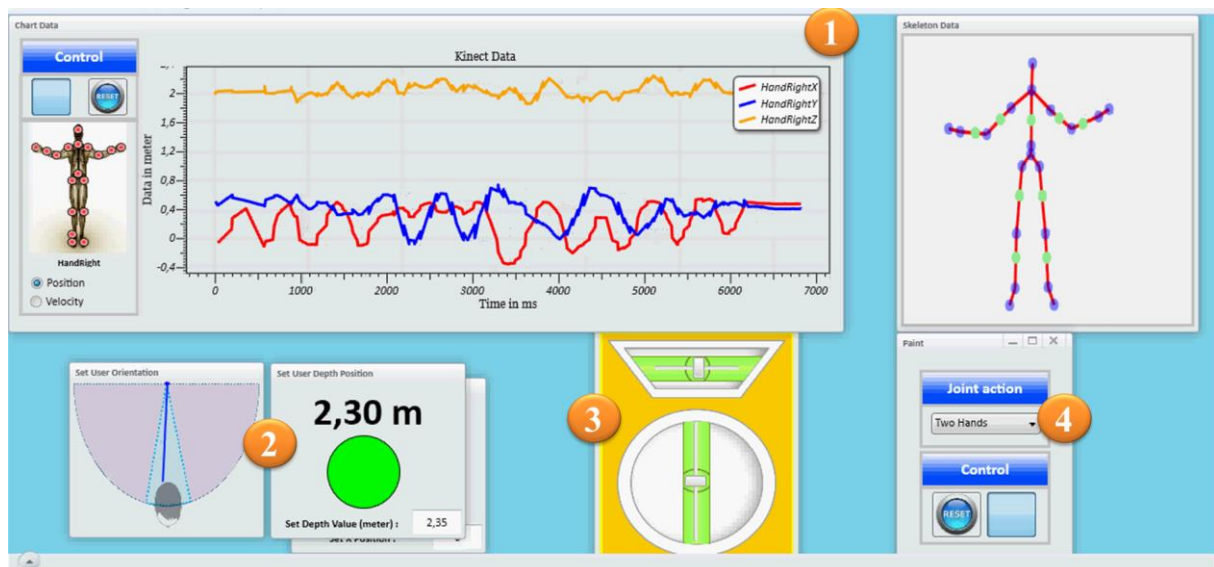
Chart Data

Control

RESET

HandRight

Position

Velocity

Kinect Data

HandRightX
HandRightY
HandRightZ

Data in meter

2
1,6
1,2
0,8
0,4
0
-0,4

0 1000 2000 3000 4000 5000 6000 7000

Time in ms

1

Skeleton Data

Set User Orientation

2

Set User Depth Position

2,30 m

Set Depth Value (meter) : 2,35

Set X Position :

3

Paint

Joint action

Two Hands

4

Control

RESET